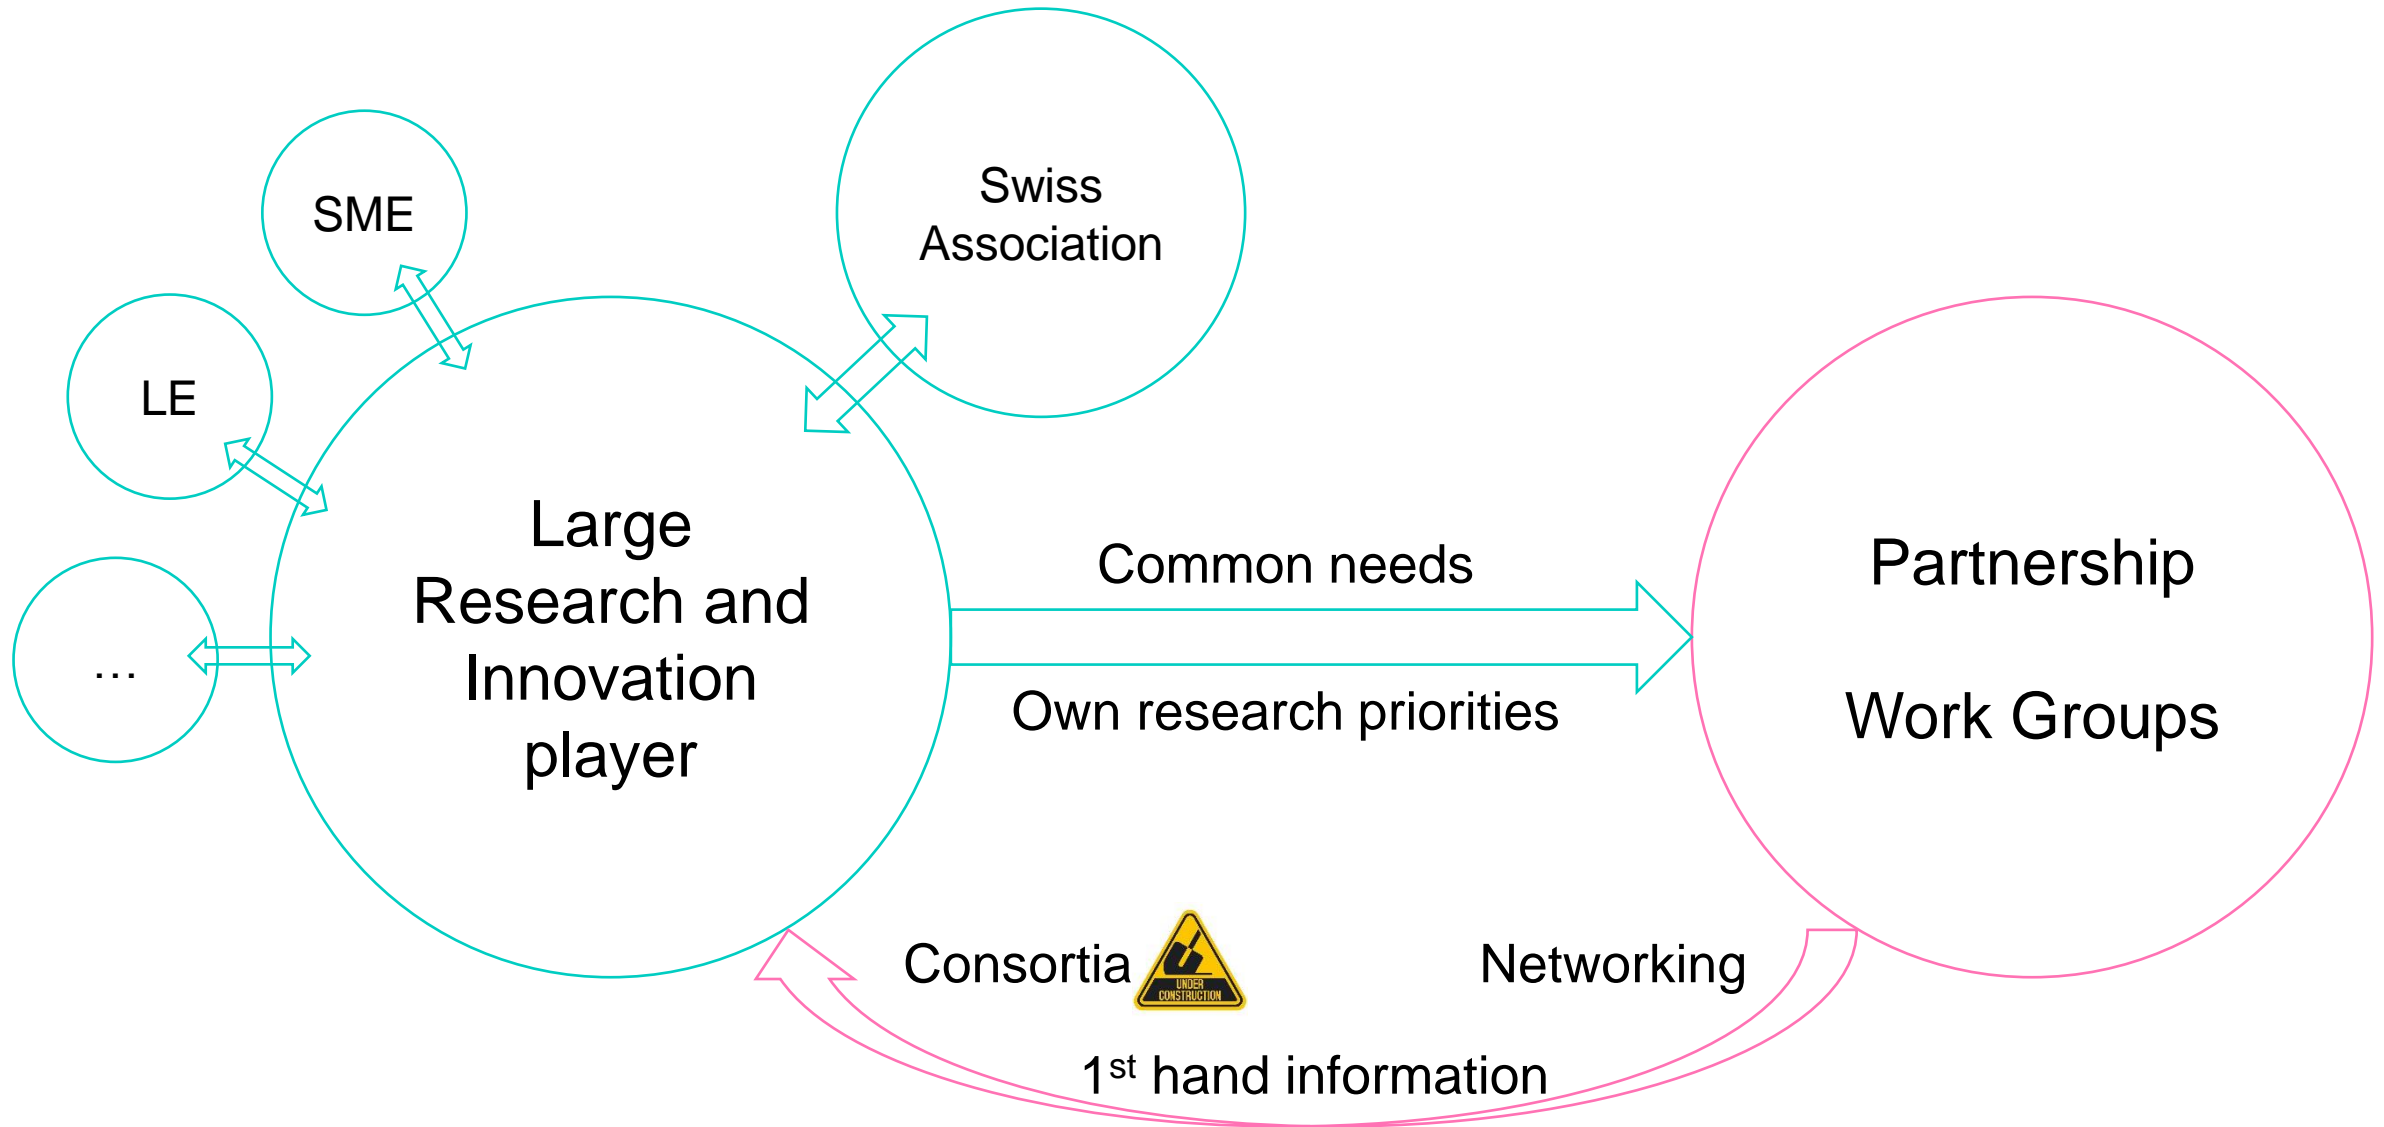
SME

Swiss Association

LE

...

Large Research and Innovation player

Common needs

Own research priorities

Partnership

Work Groups

Consortia

UNDER CONSTRUCTION

Networking

1$^{st}$ hand information